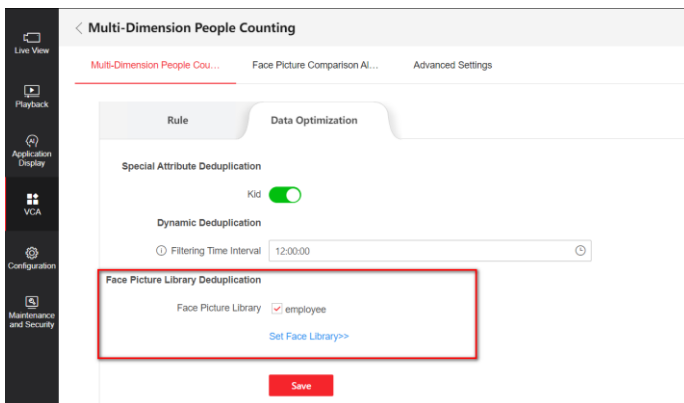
Live View
Playback
Application Display
VCA
Configuration
Maintenance and Security

< Multi-Dimension People Counting

Multi-Dimension People Cou...
Face Picture Comparison Al...
Advanced Settings

Rule
Data Optimization

Special Attribute Deduplication

Kid

Dynamic Deduplication

Filtering Time Interval 12:00:00

Face Picture Library Deduplication

Face Picture Library employee

Set Face Library>>

Save